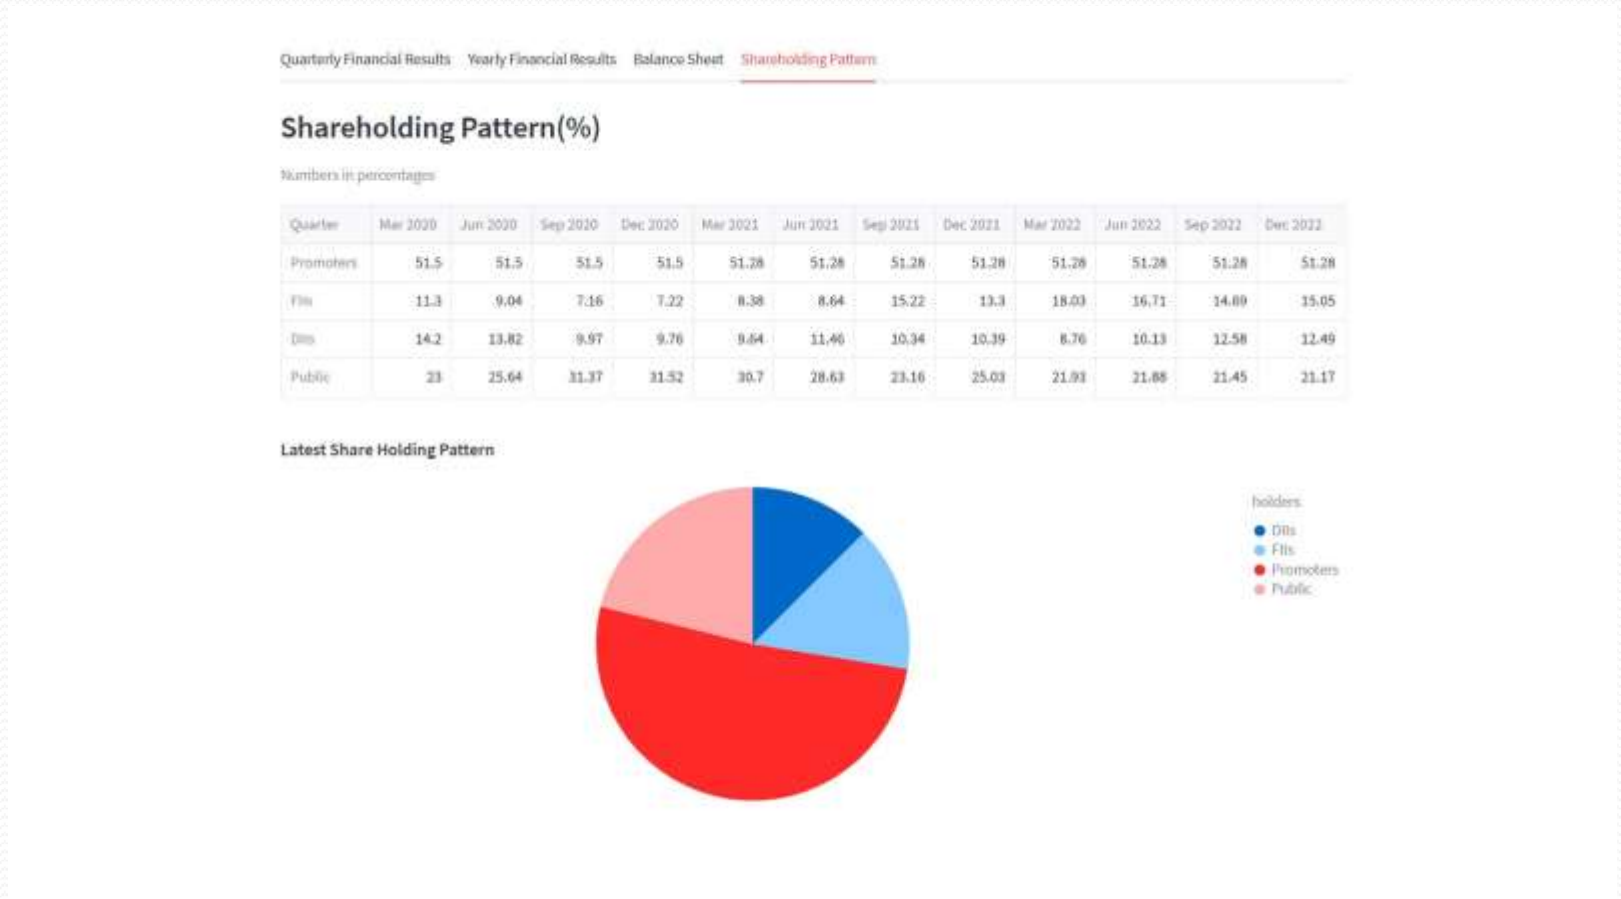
Quarterly Financial Results Yearly Financial Results Balance Sheet Shareholding Pattern

Shareholding Pattern(%)

Numbers in percentages

| Quarter | Mar 2020 | Jun 2020 | Sep 2020 | Dec 2020 | Mar 2021 | Jun 2021 | Sep 2021 | Dec 2021 | Mar 2022 | Jun 2022 | Sep 2022 | Dec 2022 |
|---|---|---|---|---|---|---|---|---|---|---|---|---|
| Promoters | 51.5 | 51.5 | 51.5 | 51.5 | 51.28 | 51.28 | 51.28 | 51.28 | 51.28 | 51.28 | 51.28 | 51.28 |
| FIIs | 11.3 | 9.04 | 7.16 | 7.22 | 8.38 | 8.64 | 15.22 | 13.3 | 18.03 | 16.71 | 14.69 | 15.05 |
| DIIs | 14.2 | 13.82 | 9.97 | 9.76 | 9.64 | 11.46 | 10.34 | 10.39 | 8.76 | 10.13 | 12.58 | 12.49 |
| Public | 23 | 25.64 | 31.37 | 31.52 | 30.7 | 28.63 | 23.16 | 25.03 | 21.93 | 21.88 | 21.45 | 21.17 |

Latest Share Holding Pattern

holders
DIIs
FIIs
Promoters
Public